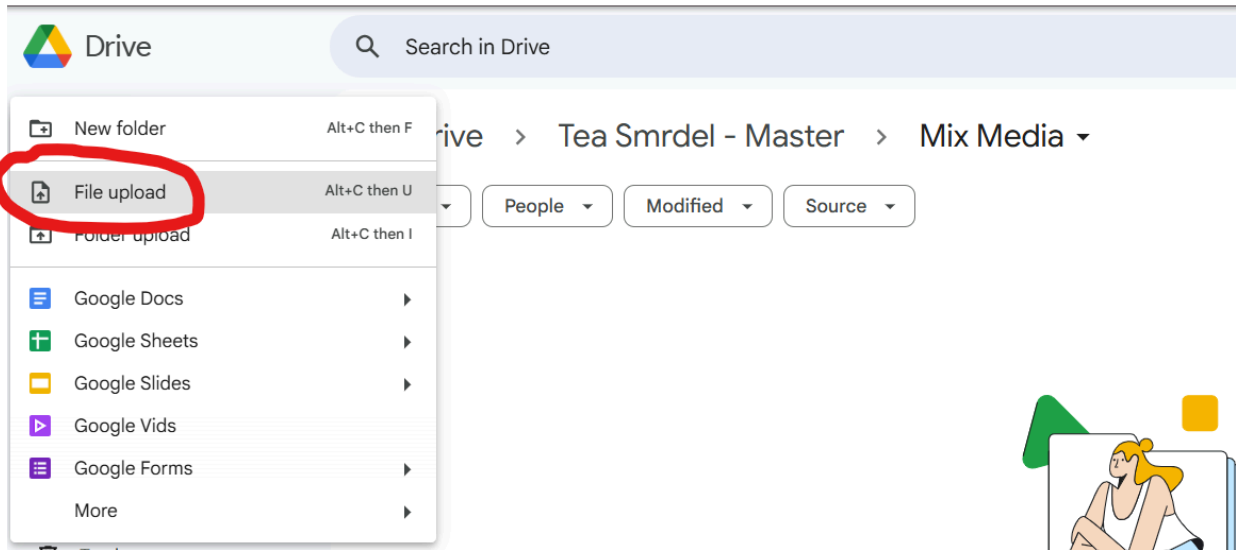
Drive

Search in Drive

New folder Alt+C then F

File upload Alt+C then U

Folder upload Alt+C then I

Google Docs

Google Sheets

Google Slides

Google Vids

Google Forms

More

rive > Tea Smrdel - Master > Mix Media

People Modified Source